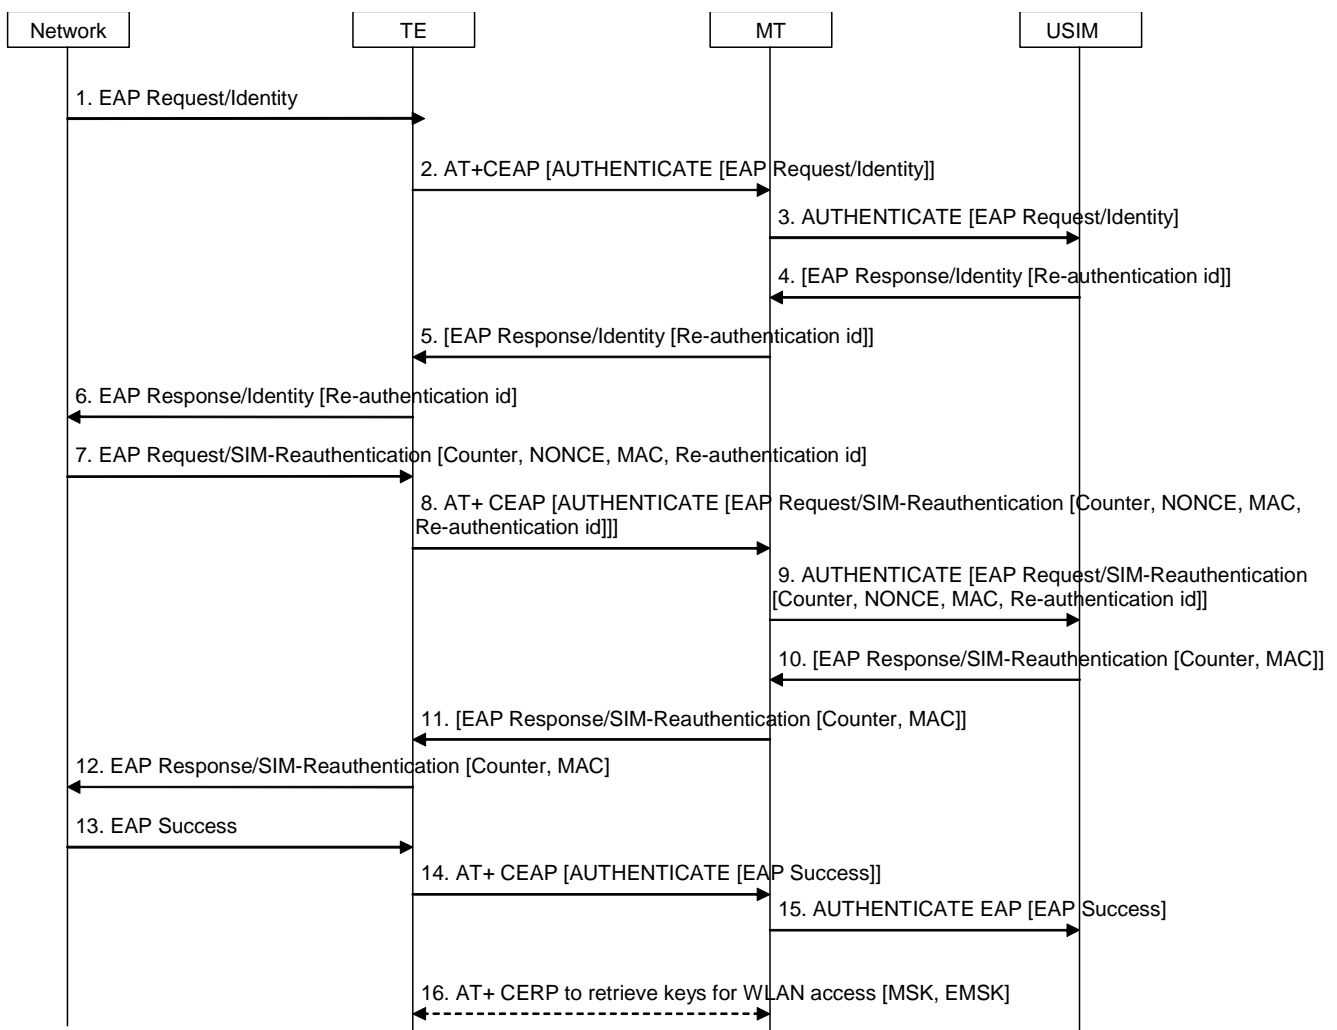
Network

TE

MT

USIM

1. EAP Request/Identity

2. AT+CEAP [AUTHENTICATE [EAP Request/Identity]]

3. AUTHENTICATE [EAP Request/Identity]

4. [EAP Response/Identity [Re-authentication id]]

5. [EAP Response/Identity [Re-authentication id]]

6. EAP Response/Identity [Re-authentication id]

7. EAP Request/SIM-Reauthentication [Counter, NONCE, MAC, Re-authentication id]

8. AT+ CEAP [AUTHENTICATE [EAP Request/SIM-Reauthentication [Counter, NONCE, MAC, Re-authentication id]]]

9. AUTHENTICATE [EAP Request/SIM-Reauthentication [Counter, NONCE, MAC, Re-authentication id]]

10. [EAP Response/SIM-Reauthentication [Counter, MAC]]

11. [EAP Response/SIM-Reauthentication [Counter, MAC]]

12. EAP Response/SIM-Reauthentication [Counter, MAC]

13. EAP Success

14. AT+ CEAP [AUTHENTICATE [EAP Success]]

15. AUTHENTICATE EAP [EAP Success]

16. AT+ CERP to retrieve keys for WLAN access [MSK, EMSK]